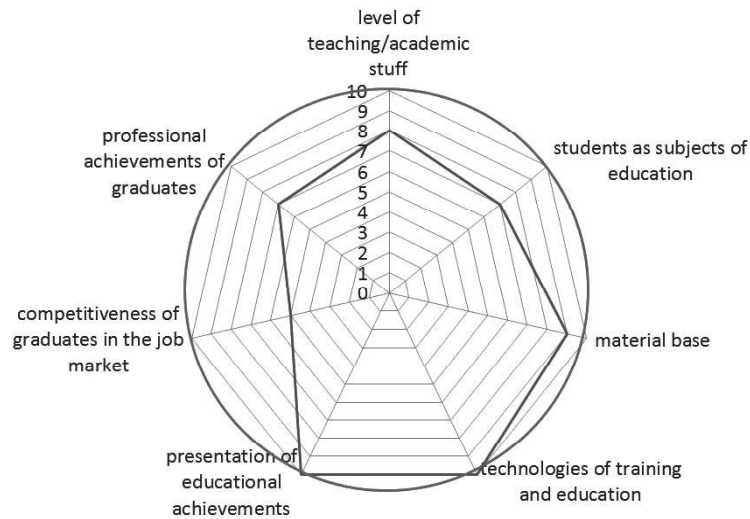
level of teaching/academic stuff

10
9
8
7
6
5
4
3
2
1
0

students as subjects of education

material base

technologies of training and education

presentation of educational achievements

competitiveness of graduates in the job market

professional achievements of graduates